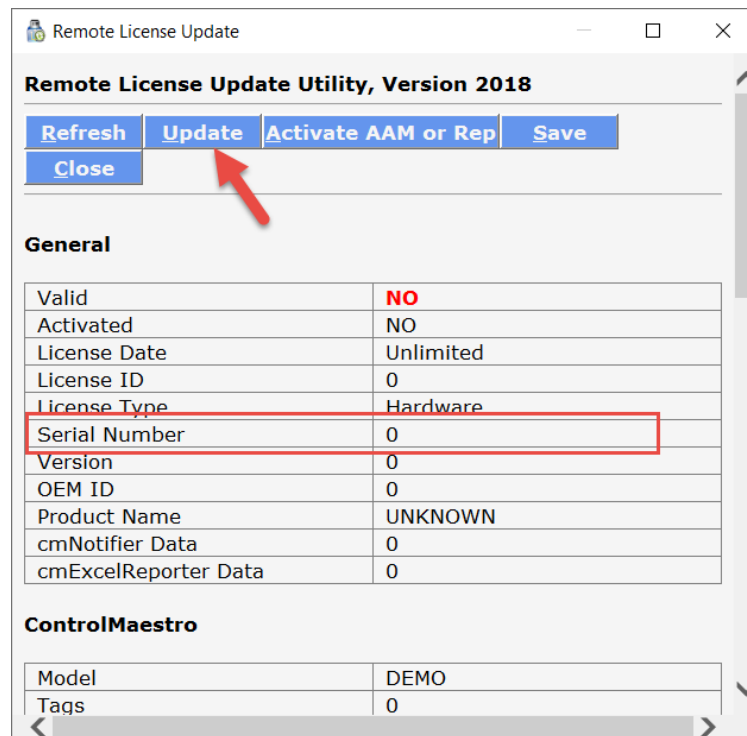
Remote License Update

Remote License Update Utility, Version 2018

Refresh | Update | Activate AAM or Rep | Save | Close

General

| | |
|---|---|
| Valid | NO |
| Activated | NO |
| License Date | Unlimited |
| License ID | 0 |
| License Type | Hardware |
| Serial Number | 0 |
| Version | 0 |
| OEM ID | 0 |
| Product Name | UNKNOWN |
| cmNotifier Data | 0 |
| cmExcelReporter Data | 0 |

ControlMaestro

| | |
|---|---|
| Model | DEMO |
| Tags | 0 |